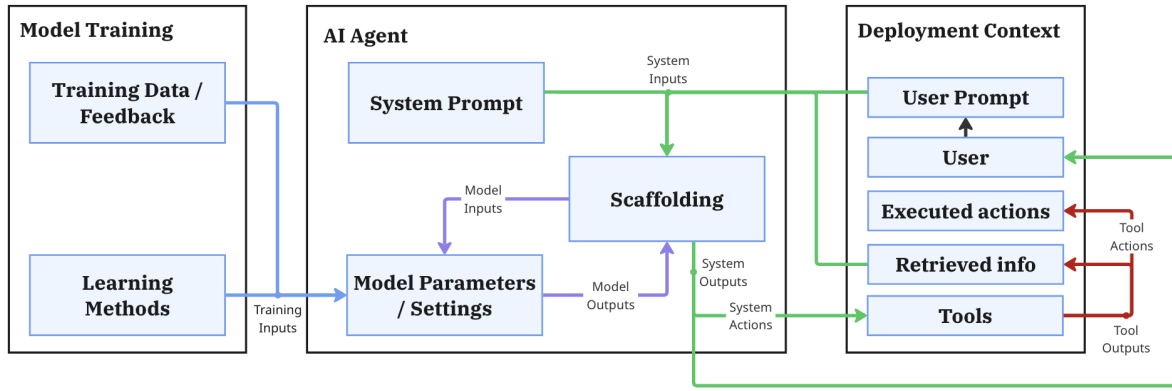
Model Training

Training Data / Feedback

Learning Methods

Training Inputs

AI Agent

System Prompt

System Inputs

Scaffolding

Model Inputs

Model Parameters / Settings

Model Outputs

System Outputs

System Actions

Deployment Context

User Prompt

User

Executed actions

Retrieved info

Tools

Tool Actions

Tool Outputs